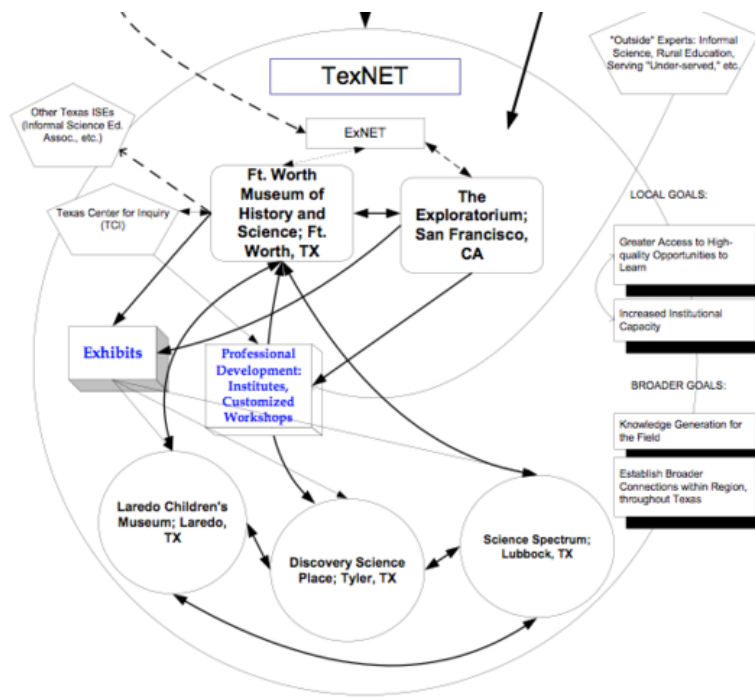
TexNET

"Outside" Experts: Informal Science, Rural Education, Serving "Under-served," etc.

Other Texas ISEs (Informal Science Ed. Assoc., etc.)

ExNET

Texas Center for Inquiry (TCI)

Ft. Worth Museum of History and Science; Ft. Worth, TX

The Exploratorium; San Francisco, CA

LOCAL GOALS:

Greater Access to High-quality Opportunities to Learn

Increased Institutional Capacity

BROADER GOALS:

Knowledge Generation for the Field

Establish Broader Connections within Region, throughout Texas

Exhibits

Professional Development: Institutes, Customized Workshops

Laredo Children's Museum; Laredo, TX

Discovery Science Place; Tyler, TX

Science Spectrum; Lubbock, TX